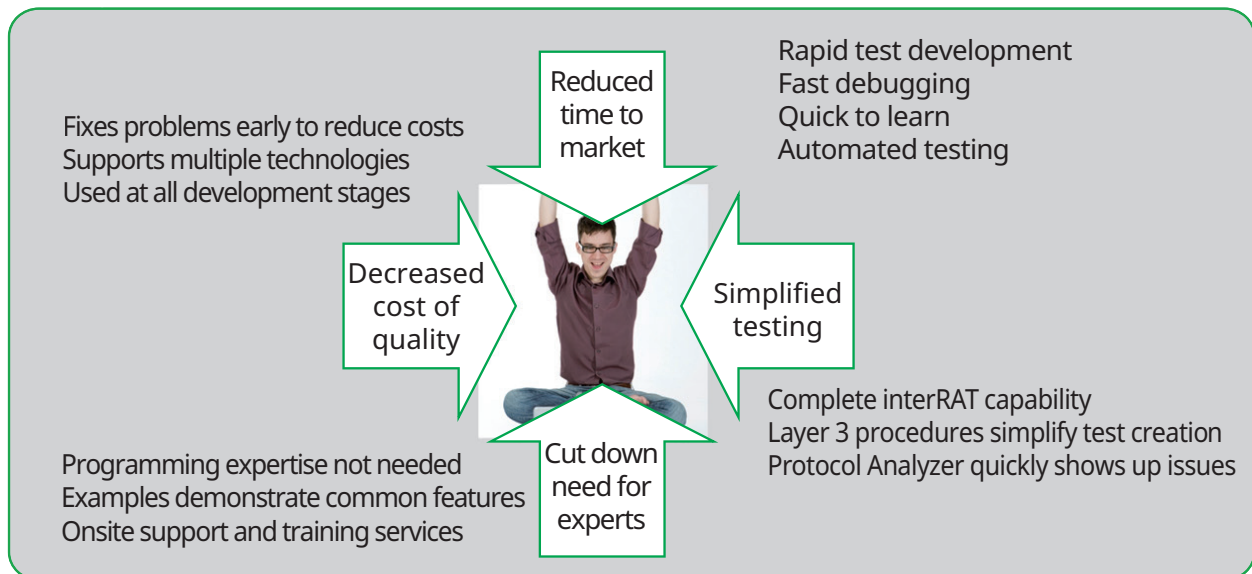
Reduced time to market

Rapid test development
Fast debugging
Quick to learn
Automated testing

Fixes problems early to reduce costs
Supports multiple technologies
Used at all development stages

Decreased cost of quality

Simplified testing

Complete interRAT capability
Layer 3 procedures simplify test creation
Protocol Analyzer quickly shows up issues

Cut down need for experts

Programming expertise not needed
Examples demonstrate common features
Onsite support and training services